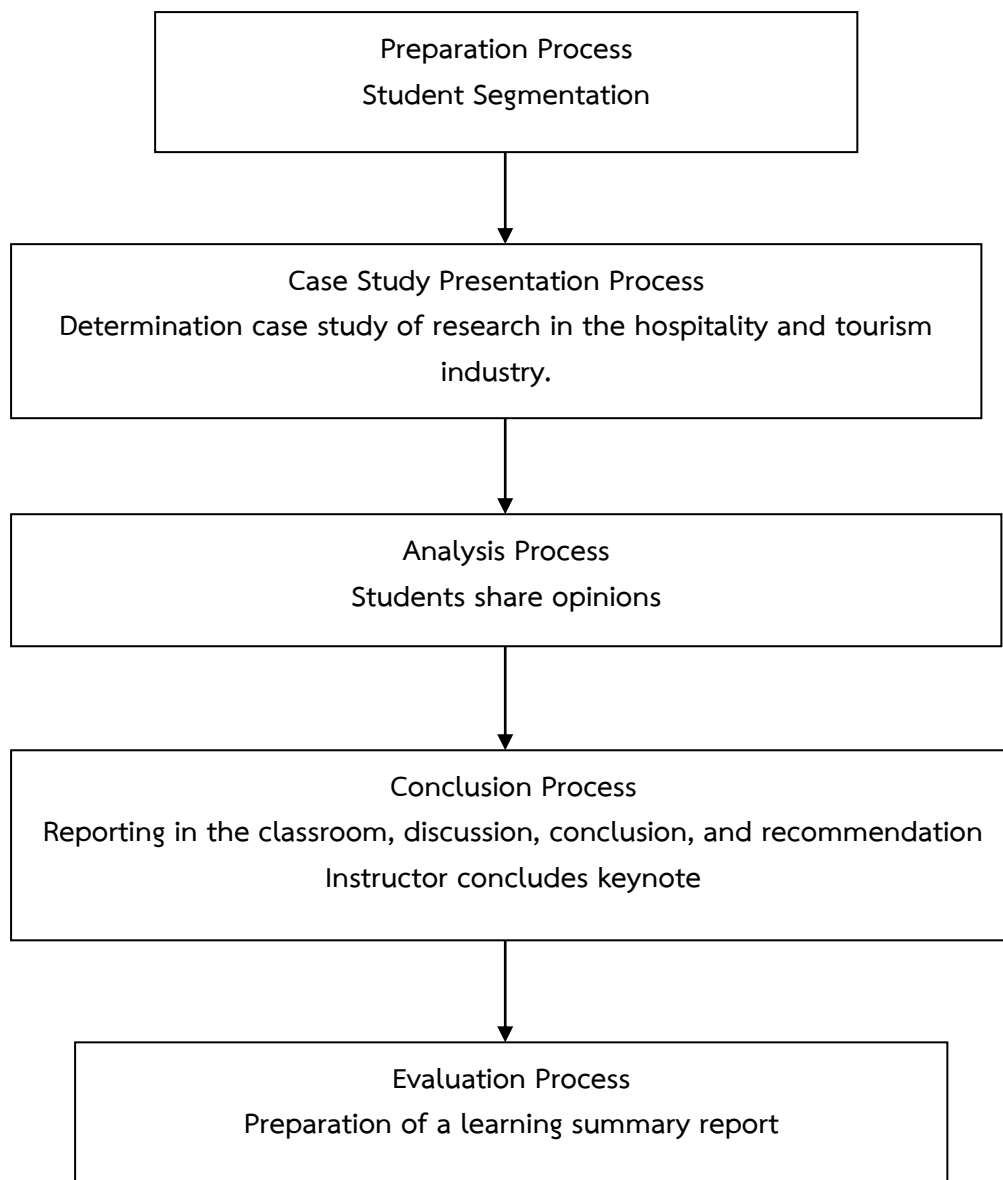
Preparation Process
Student Segmentation

Case Study Presentation Process
Determination case study of research in the hospitality and tourism industry.

Analysis Process
Students share opinions

Conclusion Process
Reporting in the classroom, discussion, conclusion, and recommendation
Instructor concludes keynote

Evaluation Process
Preparation of a learning summary report